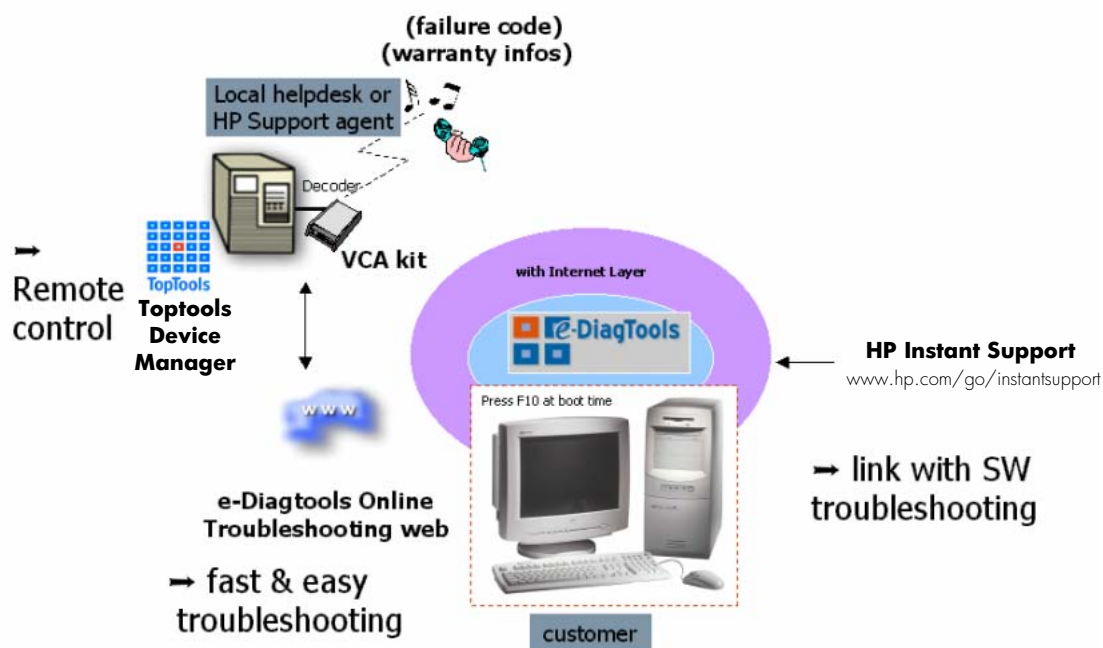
(failure code)
(warranty infos)

Local helpdesk or
HP Support agent

Decoder

VCA kit

TopTools

➡ Remote control

Toptools Device Manager

with Internet Layer

e-DiagTools

HP Instant Support
www.hp.com/go/instantsupport

www

Press F10 at boot time

➡ link with SW troubleshooting

e-Diagtools Online Troubleshooting web

➡ fast & easy troubleshooting

customer